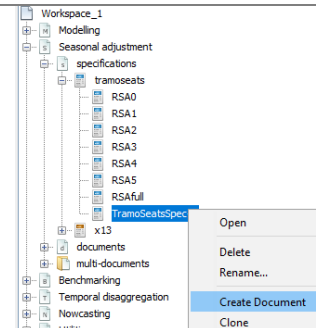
Workspace_1
Modelling
Seasonal adjustment
specifications
tramoseats
RSA0
RSA1
RSA2
RSA3
RSA4
RSA5
RSAfull
TramoSeatsSpec
x13
documents
multi-documents
Benchmarking
Temporal disaggregation
Nowcasting
Open
Delete
Rename...
Create Document
Clone